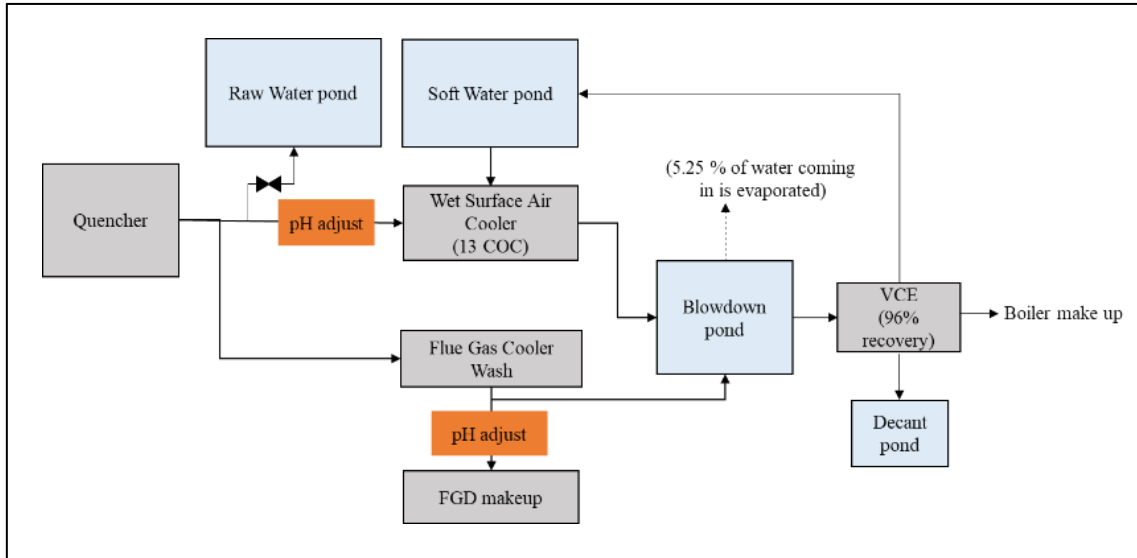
Raw Water pond

Soft Water pond

(5.25 % of water coming in is evaporated)

Quencher

pH adjust

Wet Surface Air Cooler (13 COC)

Blowdown pond

VCE (96% recovery)

Boiler make up

Flue Gas Cooler Wash

pH adjust

Decant pond

FGD makeup